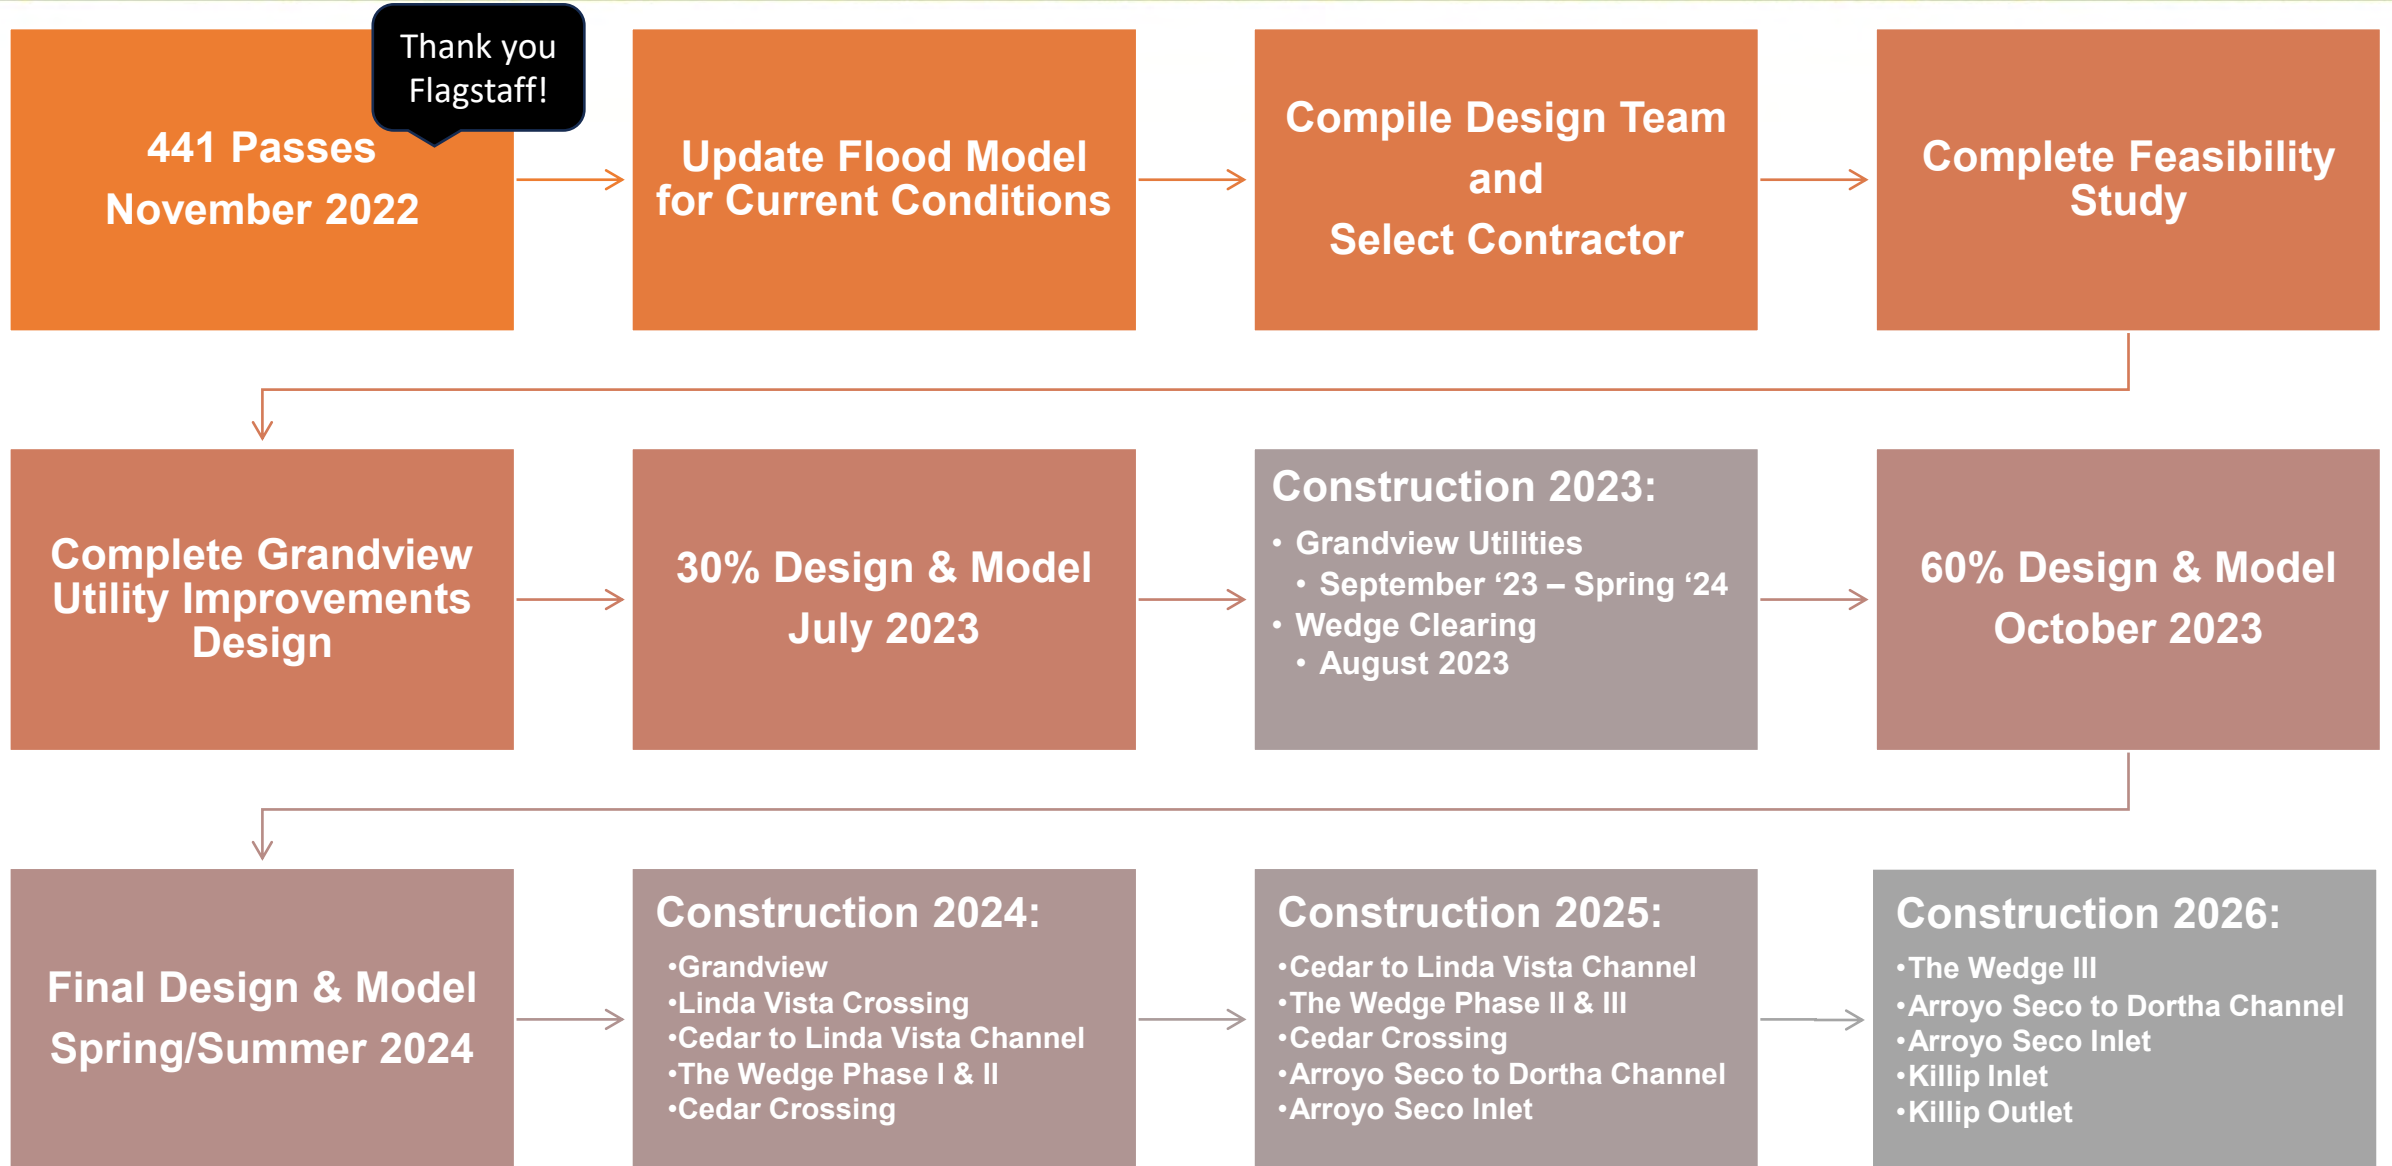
Thank you Flagstaff!

441 Passes
November 2022

Update Flood Model for Current Conditions

Compile Design Team
and
Select Contractor

Complete Feasibility Study

Complete Grandview Utility Improvements Design

30% Design & Model
July 2023

Construction 2023:
• Grandview Utilities
• September ‘23 – Spring ‘24
• Wedge Clearing
• August 2023

60% Design & Model
October 2023

Final Design & Model
Spring/Summer 2024

Construction 2024:
•Grandview
•Linda Vista Crossing
•Cedar to Linda Vista Channel
•The Wedge Phase I & II
•Cedar Crossing

Construction 2025:
•Cedar to Linda Vista Channel
•The Wedge Phase II & III
•Cedar Crossing
•Arroyo Seco to Dortha Channel
•Arroyo Seco Inlet

Construction 2026:
•The Wedge III
•Arroyo Seco to Dortha Channel
•Arroyo Seco Inlet
•Killip Inlet
•Killip Outlet